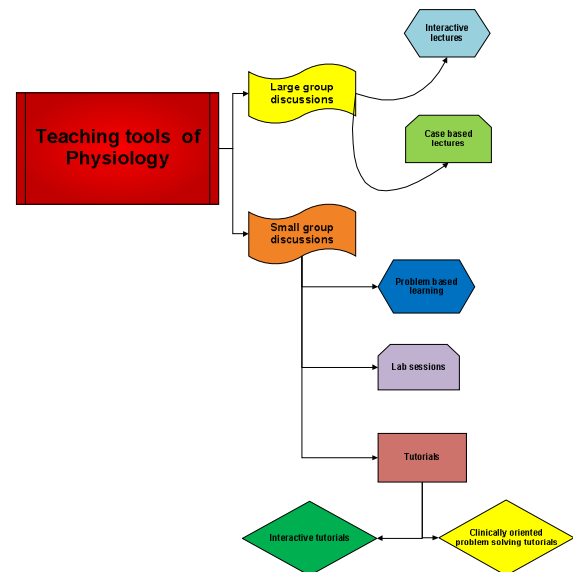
Teaching tools of Physiology

Large group discussions

Interactive lectures

Case based lectures

Small group discussions

Problem based learning

Lab sessions

Tutorials

Interactive tutorials

Clinically oriented problem solving tutorials